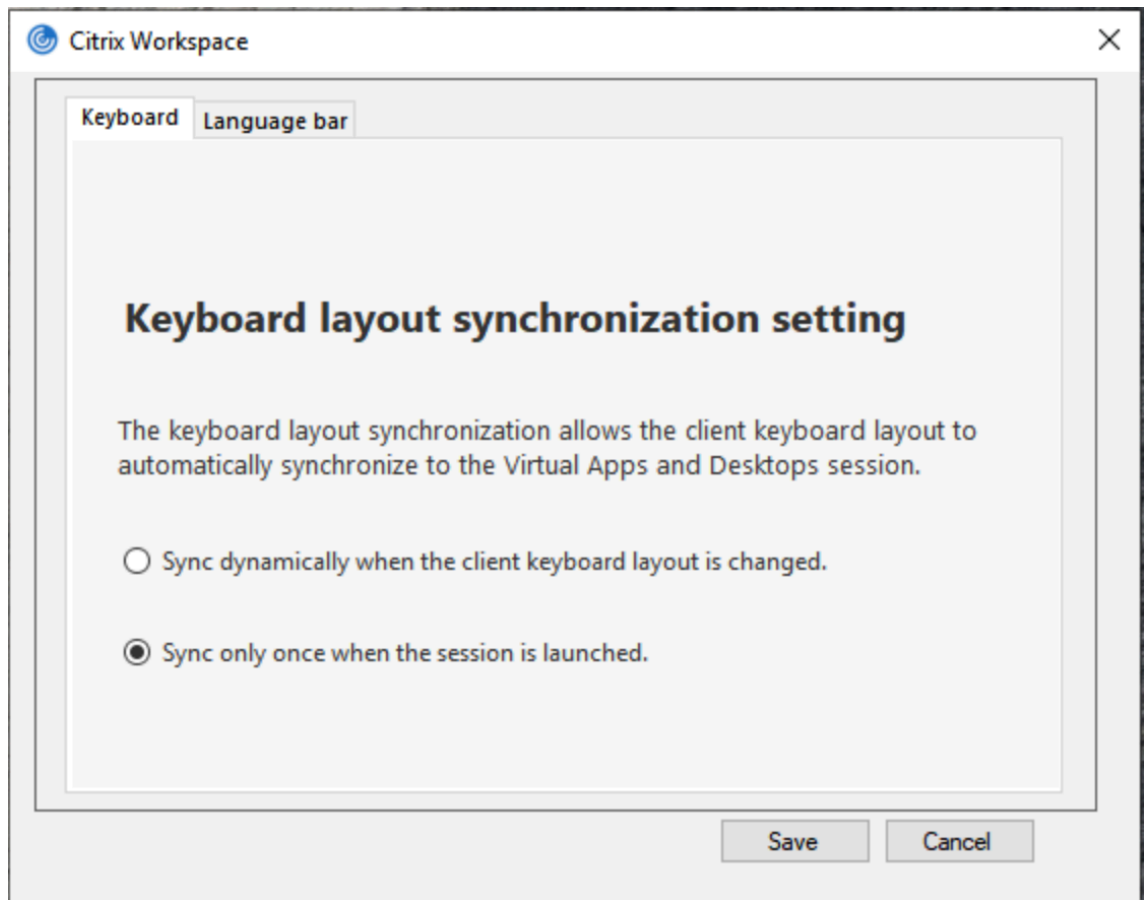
Citrix Workspace

×

Keyboard

Language bar

Keyboard layout synchronization setting

The keyboard layout synchronization allows the client keyboard layout to automatically synchronize to the Virtual Apps and Desktops session.

Sync dynamically when the client keyboard layout is changed.

Sync only once when the session is launched.

Save

Cancel